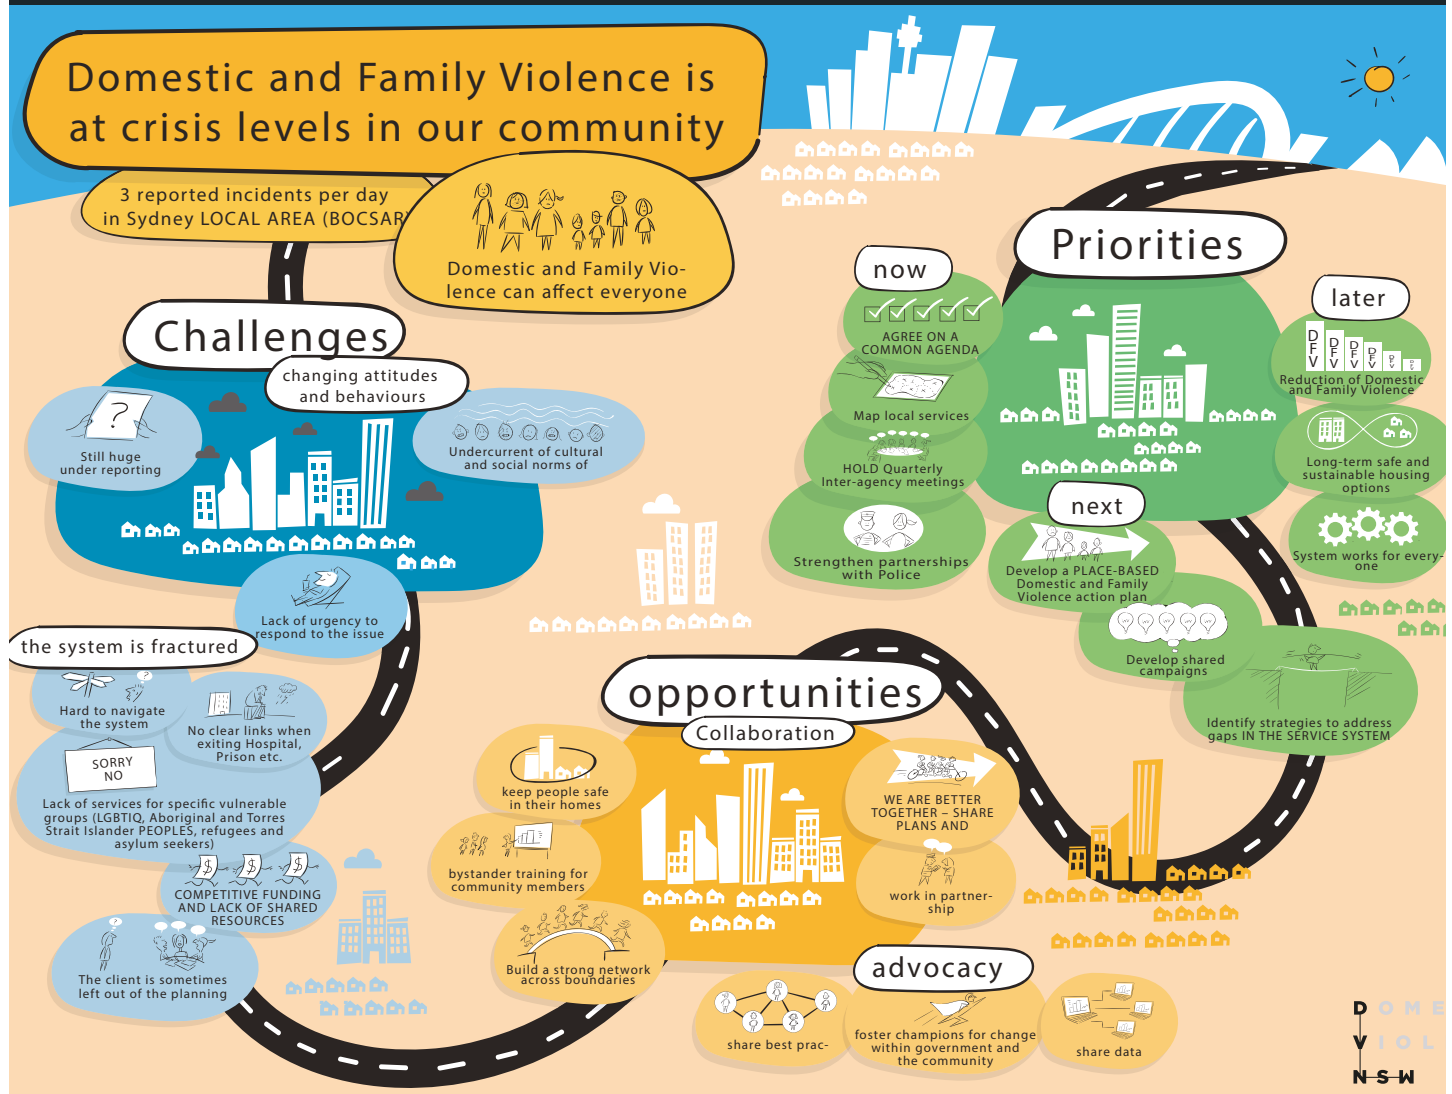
Domestic and Family Violence is at crisis levels in our community

3 reported incidents per day in Sydney LOCAL AREA (BOCSAR)

Domestic and Family Violence can affect everyone

Challenges

changing attitudes and behaviours

Still huge under reporting

Undercurrent of cultural and social norms of

Lack of urgency to respond to the issue

the system is fractured

Hard to navigate the system

No clear links when exiting Hospital, Prison etc.

SORRY NO

Lack of services for specific vulnerable groups (LGBTIQ, Aboriginal and Torres Strait Islander PEOPLES, refugees and asylum seekers)

COMPETITIVE FUNDING AND LACK OF SHARED RESOURCES

The client is sometimes left out of the planning

Priorities

now

AGREE ON A COMMON AGENDA

Map local services

HOLD Quarterly Inter-agency meetings

Strengthen partnerships with Police

later

D F V

Reduction of Domestic and Family Violence

Long-term safe and sustainable housing options

System works for everyone

next

Develop a PLACE-BASED Domestic and Family Violence action plan

Develop shared campaigns

Identify strategies to address gaps IN THE SERVICE SYSTEM

opportunities

Collaboration

keep people safe in their homes

bystander training for community members

Build a strong network across boundaries

WE ARE BETTER TOGETHER – SHARE PLANS AND

work in partnership

advocacy

share best prac-

foster champions for change within government and the community

share data

D O M E V I O L N S W